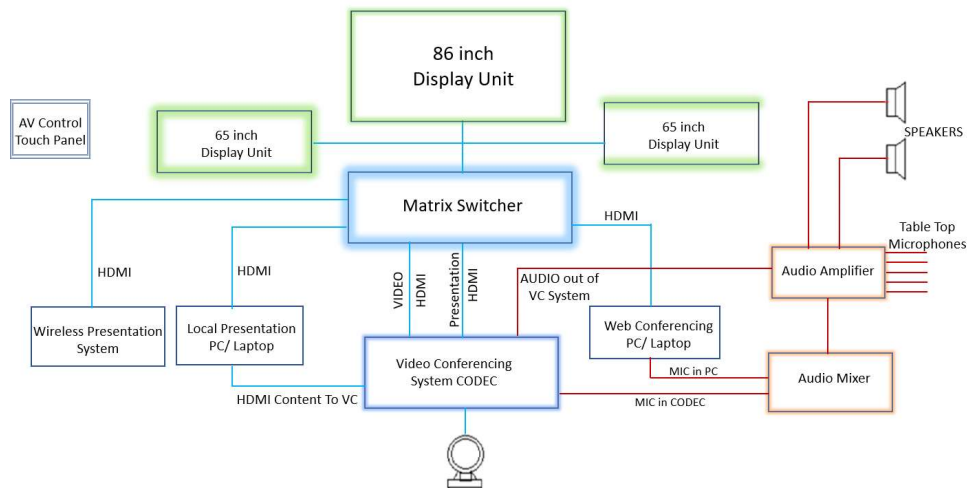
AV Control Touch Panel

86 inch Display Unit

65 inch Display Unit

65 inch Display Unit

SPEAKERS

Matrix Switcher

HDMI

Table Top Microphones

HDMI

HDMI

VIDEO HDMI

Presentation HDMI

AUDIO out of VC System

Audio Amplifier

Wireless Presentation System

Local Presentation PC/ Laptop

Web Conferencing PC/ Laptop

Video Conferencing System CODEC

MIC in PC

Audio Mixer

HDMI Content To VC

MIC in CODEC